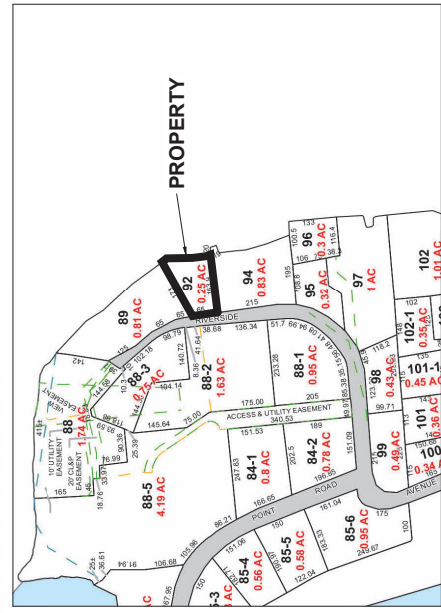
PROPERTY

92
0.25 AC

94
0.83 AC

89
0.81 AC

95
0.32 AC

96
0.3 AC

97
1 AC

102
1.01 AC

102-1
0.35 AC

101-1
0.45 AC

101
0.36 AC

100
0.34

98
0.43 AC

99
0.49 AC

88-3
0.75 AC

88-2
1.63 AC

88-1
0.95 AC

88
1.74 AC

88-5
4.19 AC

84-1
0.8 AC

84-2
0.78 AC

85-6
0.95 AC

85-5
0.58 AC

85-4
0.56 AC

RIVERSIDE

ACCESS & UTILITY EASEMENT

POINT

ROAD

AVENUE

10' UTILITY EASEMENT

20' C.M.P. EASEMENT

VIEW EASEMENT

215
85
65
66
142
38.68
136.34
51.7
175.00
205
340.53
145.64
75.00
151.53
189
233.28
247.63
202.5
166.65
195.66
161.04
86.21
150
151.06
122.04
243.67
105.96
106.68
91.94
36.61
165
175
100
151.09
99.71
123.98
118.2
133
106
116.4
195
102
146
135
140.72
104.14
90.36
76.99
25.39
18.76
41.64
95.78
102.18
144.56
113.88
41
25